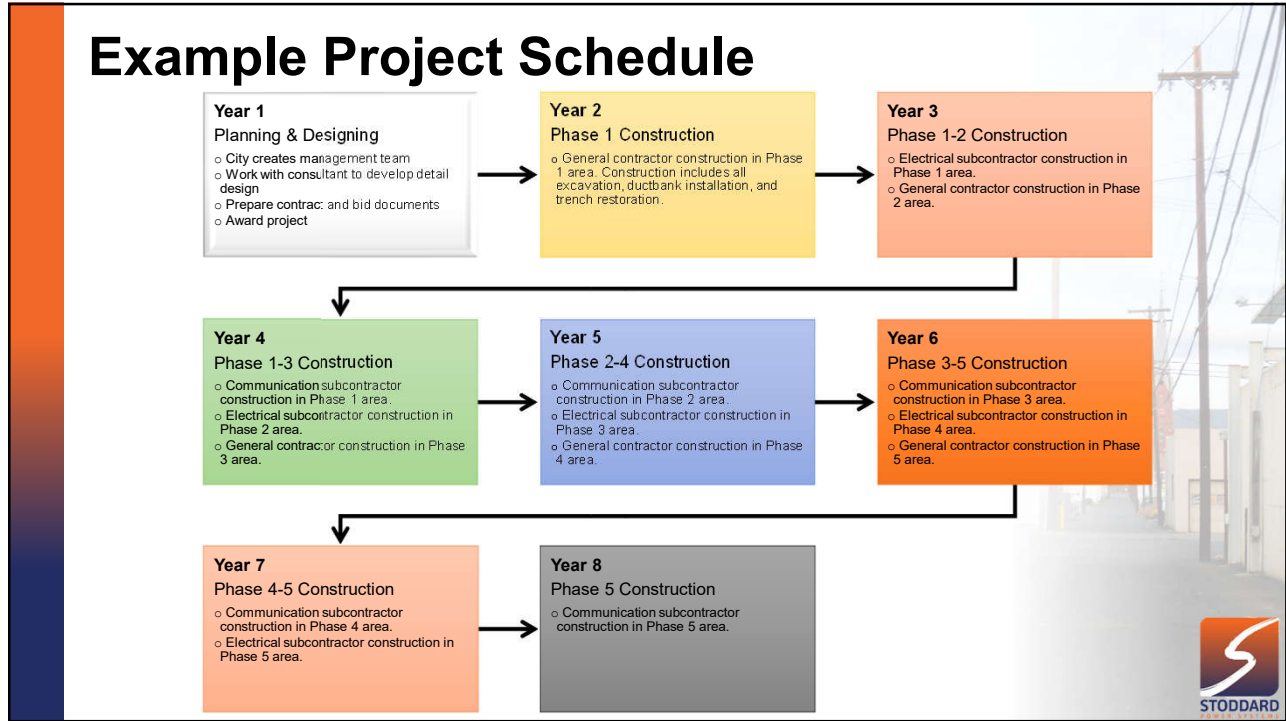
Example Project Schedule

Year 1
Planning & Designing
○ City creates management team
○ Work with consultant to develop detail design
○ Prepare contract and bid documents
○ Award project

Year 2
Phase 1 Construction
○ General contractor construction in Phase 1 area. Construction includes all excavation, ductbank installation, and trench restoration.

Year 3
Phase 1-2 Construction
○ Electrical subcontractor construction in Phase 1 area.
○ General contractor construction in Phase 2 area.

Year 4
Phase 1-3 Construction
○ Communication subcontractor construction in Phase 1 area.
○ Electrical subcontractor construction in Phase 2 area.
○ General contractor construction in Phase 3 area.

Year 5
Phase 2-4 Construction
○ Communication subcontractor construction in Phase 2 area.
○ Electrical subcontractor construction in Phase 3 area.
○ General contractor construction in Phase 4 area.

Year 6
Phase 3-5 Construction
○ Communication subcontractor construction in Phase 3 area.
○ Electrical subcontractor construction in Phase 4 area.
○ General contractor construction in Phase 5 area.

Year 7
Phase 4-5 Construction
○ Communication subcontractor construction in Phase 4 area.
○ Electrical subcontractor construction in Phase 5 area.

Year 8
Phase 5 Construction
○ Communication subcontractor construction in Phase 5 area.

STODDARD
POWER SYSTEMS